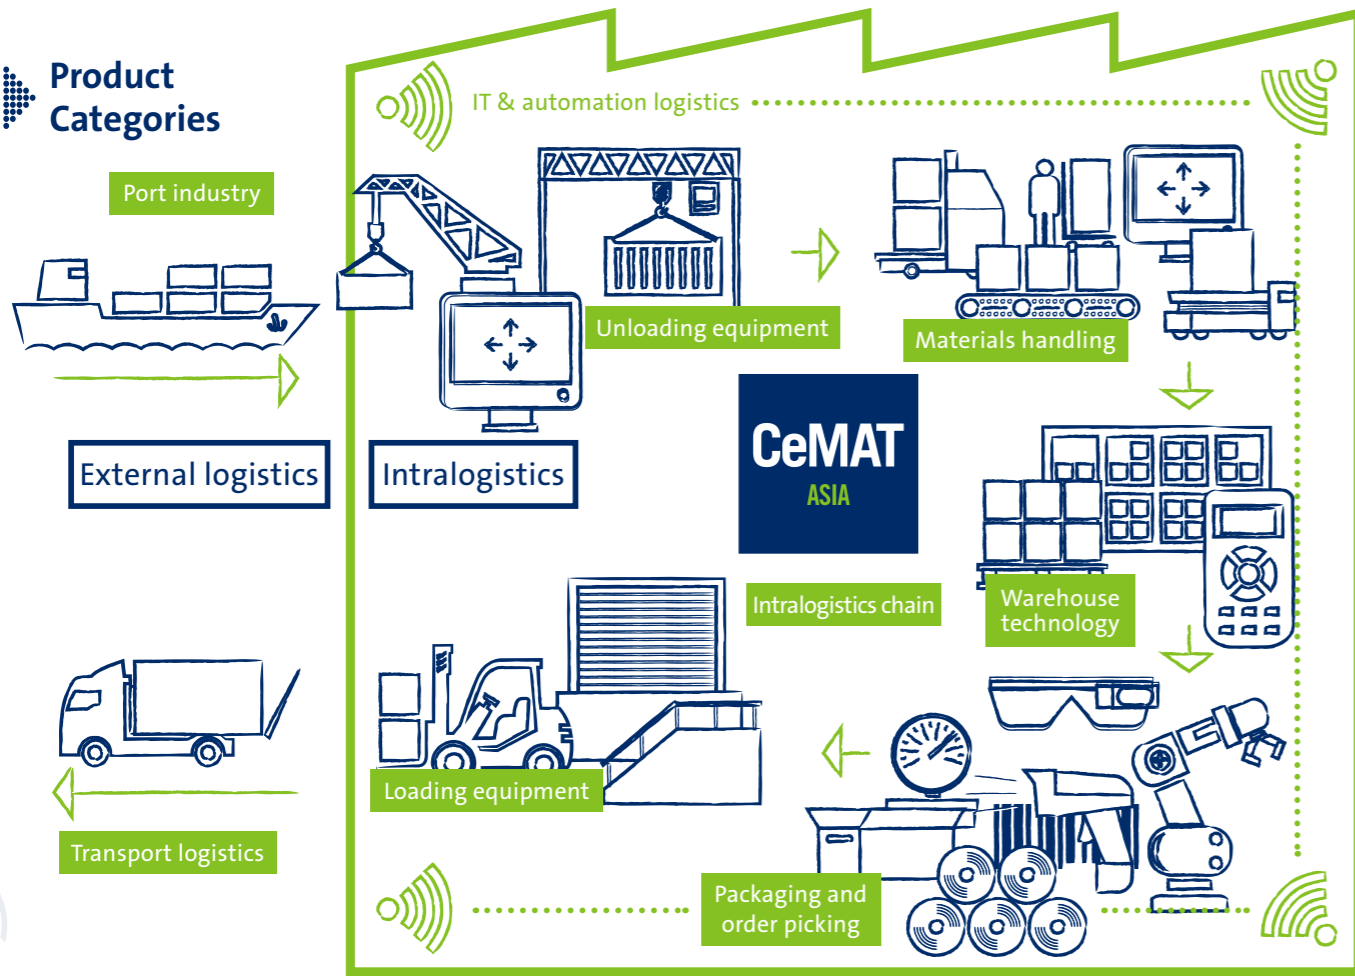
Product Categories

Port industry

IT & automation logistics

Unloading equipment

Materials handling

External logistics

Intralogistics

CeMAT ASIA

Intralogistics chain

Warehouse technology

Loading equipment

Transport logistics

Packaging and order picking